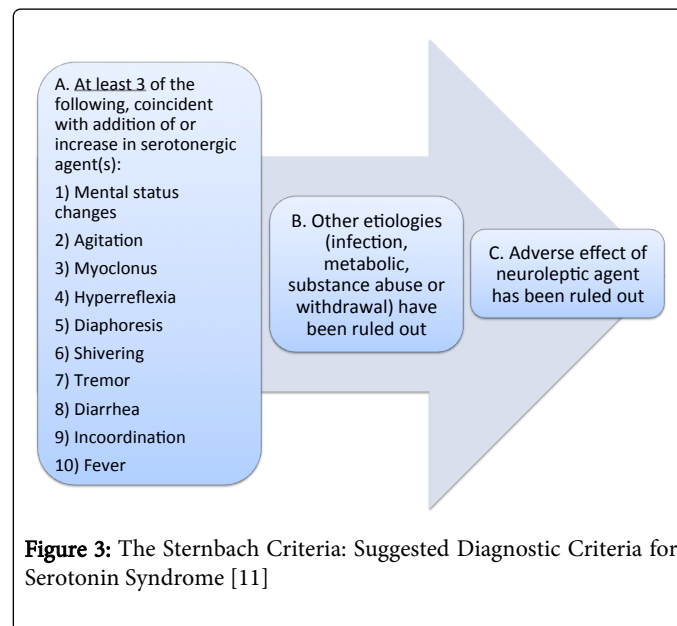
A. At least 3 of the following, coincident with addition of or increase in serotonergic agent(s):

1) Mental status changes

2) Agitation

3) Myoclonus

4) Hyperreflexia

5) Diaphoresis

6) Shivering

7) Tremor

8) Diarrhea

9) Incoordination

10) Fever

B. Other etiologies (infection, metabolic, substance abuse or withdrawal) have been ruled out

C. Adverse effect of neuroleptic agent has been ruled out

Figure 3: The Sternbach Criteria: Suggested Diagnostic Criteria for Serotonin Syndrome [11]